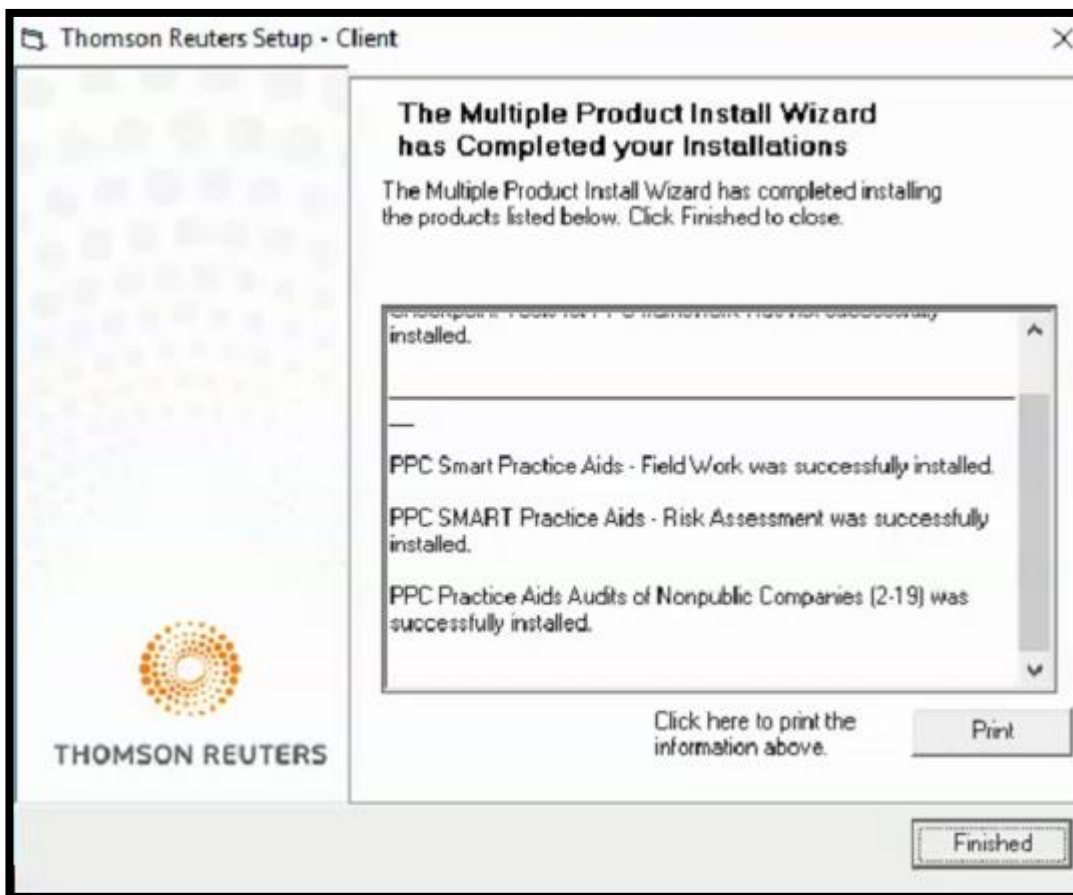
Thomson Reuters Setup - Client

×

The Multiple Product Install Wizard has Completed your Installations

The Multiple Product Install Wizard has completed installing the products listed below. Click Finished to close.

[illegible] installed.

—

PPC Smart Practice Aids - Field Work was successfully installed.

PPC SMART Practice Aids - Risk Assessment was successfully installed.

PPC Practice Aids Audits of Nonpublic Companies (2-19) was successfully installed.

THOMSON REUTERS

Click here to print the information above.

Print

Finished